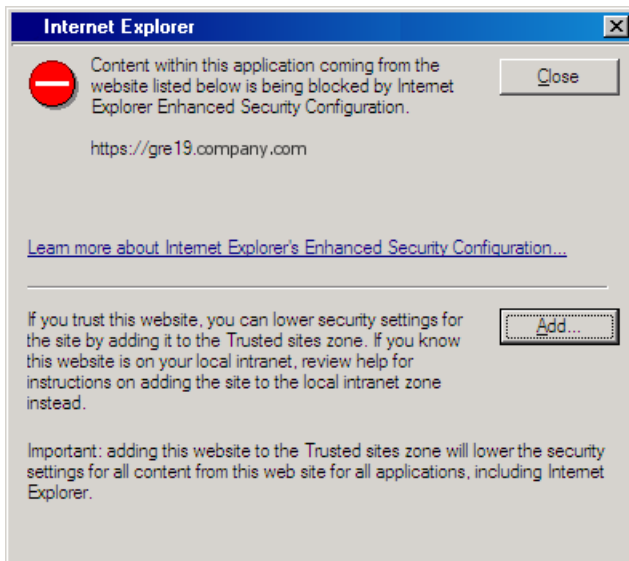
Internet Explorer

Content within this application coming from the website listed below is being blocked by Internet Explorer Enhanced Security Configuration.

Close

https://gre19.company.com

Learn more about Internet Explorer's Enhanced Security Configuration...

If you trust this website, you can lower security settings for the site by adding it to the Trusted sites zone. If you know this website is on your local intranet, review help for instructions on adding the site to the local intranet zone instead.

Add...

Important: adding this website to the Trusted sites zone will lower the security settings for all content from this web site for all applications, including Internet Explorer.